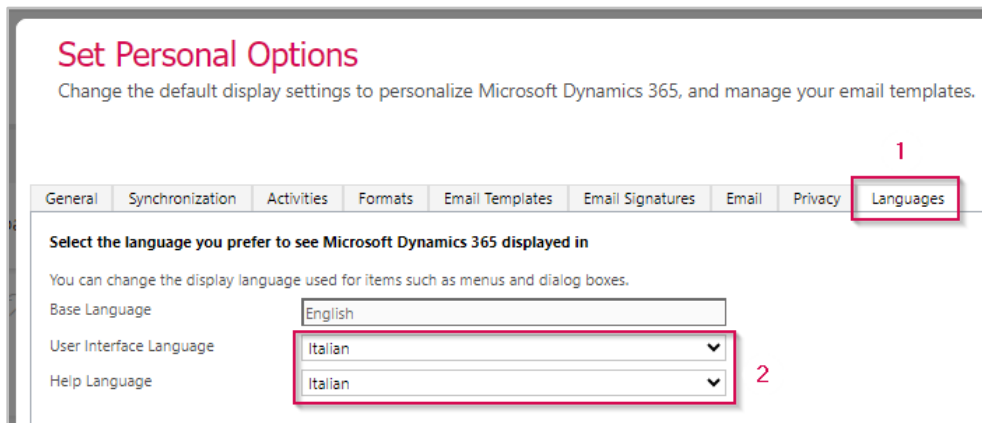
Set Personal Options

Change the default display settings to personalize Microsoft Dynamics 365, and manage your email templates.

1

General | Synchronization | Activities | Formats | Email Templates | Email Signatures | Email | Privacy | Languages

Select the language you prefer to see Microsoft Dynamics 365 displayed in

You can change the display language used for items such as menus and dialog boxes.

Base Language English

User Interface Language Italian

Help Language Italian

2